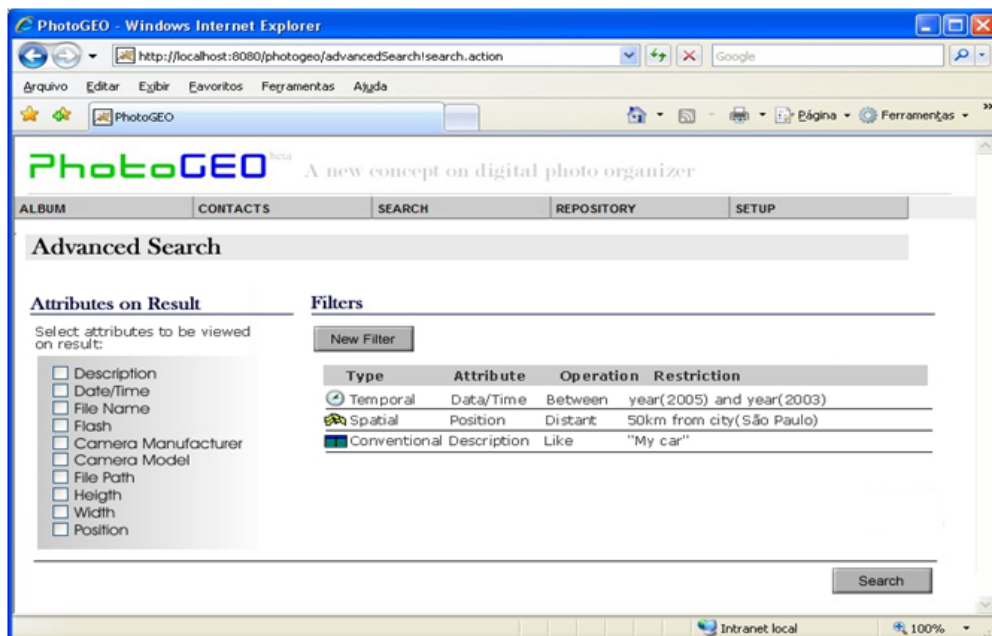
PhotoGEO - Windows Internet Explorer

http://localhost:8080/photogeo/advancedSearch!search.action

Google

Arquivo Editar Exibir Favoritos Ferramentas Ajuda

PhotoGEO

Página Ferramentas

PhotoGEO beta A new concept on digital photo organizer

ALBUM CONTACTS SEARCH REPOSITORY SETUP

Advanced Search

Attributes on Result

Select attributes to be viewed on result:

Description
Date/Time
File Name
Flash
Camera Manufacturer
Camera Model
File Path
Heigth
Width
Position

Filters

New Filter

| Type | Attribute | Operation | Restriction |
|---|---|---|---|
| Temporal | Data/Time | Between | year(2005) and year(2003) |
| Spatial | Position | Distant | 50km from city(São Paulo) |
| Conventional | Description | Like | "My car" |

Search

Intranet local

100%